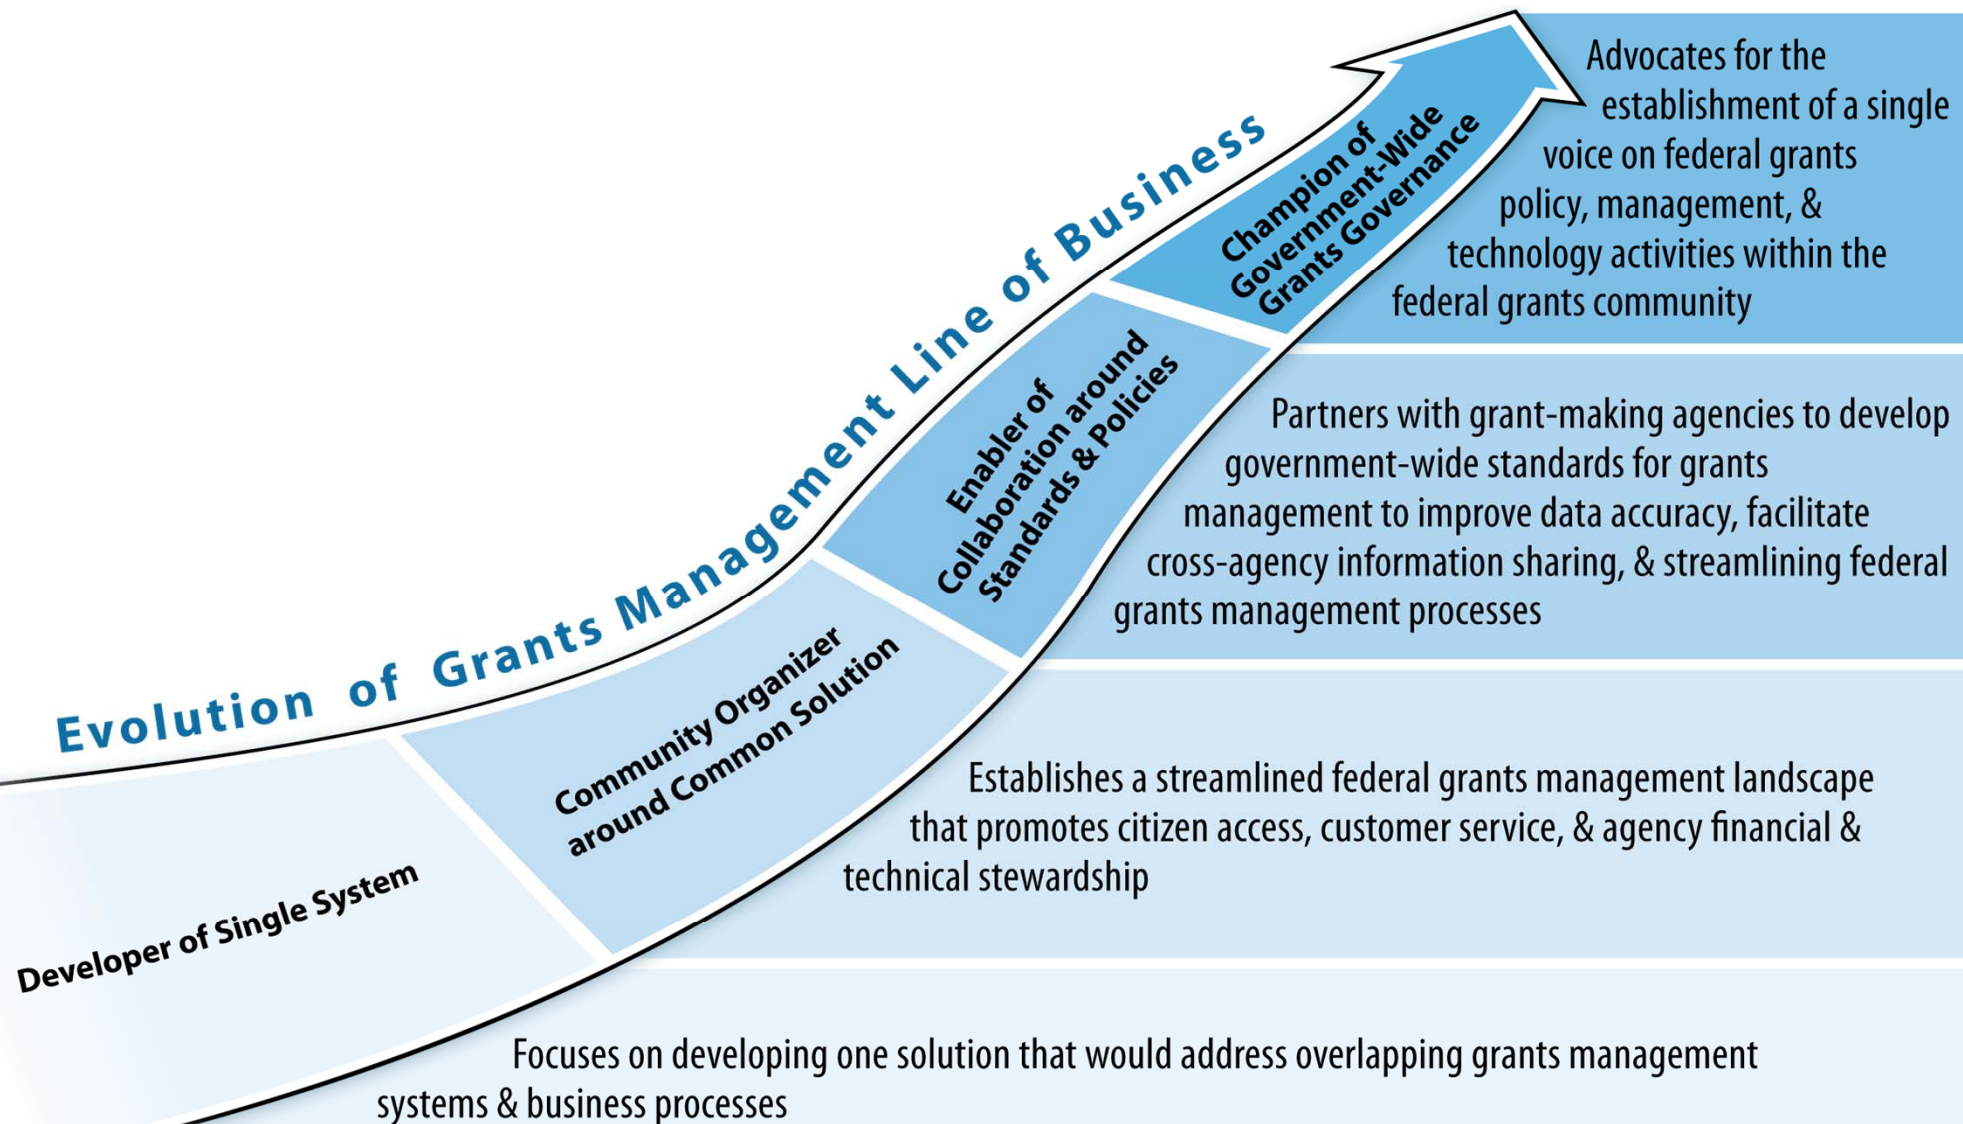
Evolution of Grants Management Line of Business

Champion of Government-Wide Grants Governance

Advocates for the establishment of a single voice on federal grants policy, management, & technology activities within the federal grants community

Enabler of Collaboration around Standards & Policies

Partners with grant-making agencies to develop government-wide standards for grants management to improve data accuracy, facilitate cross-agency information sharing, & streamlining federal grants management processes

Community Organizer around Common Solution

Establishes a streamlined federal grants management landscape that promotes citizen access, customer service, & agency financial & technical stewardship

Developer of Single System

Focuses on developing one solution that would address overlapping grants management systems & business processes